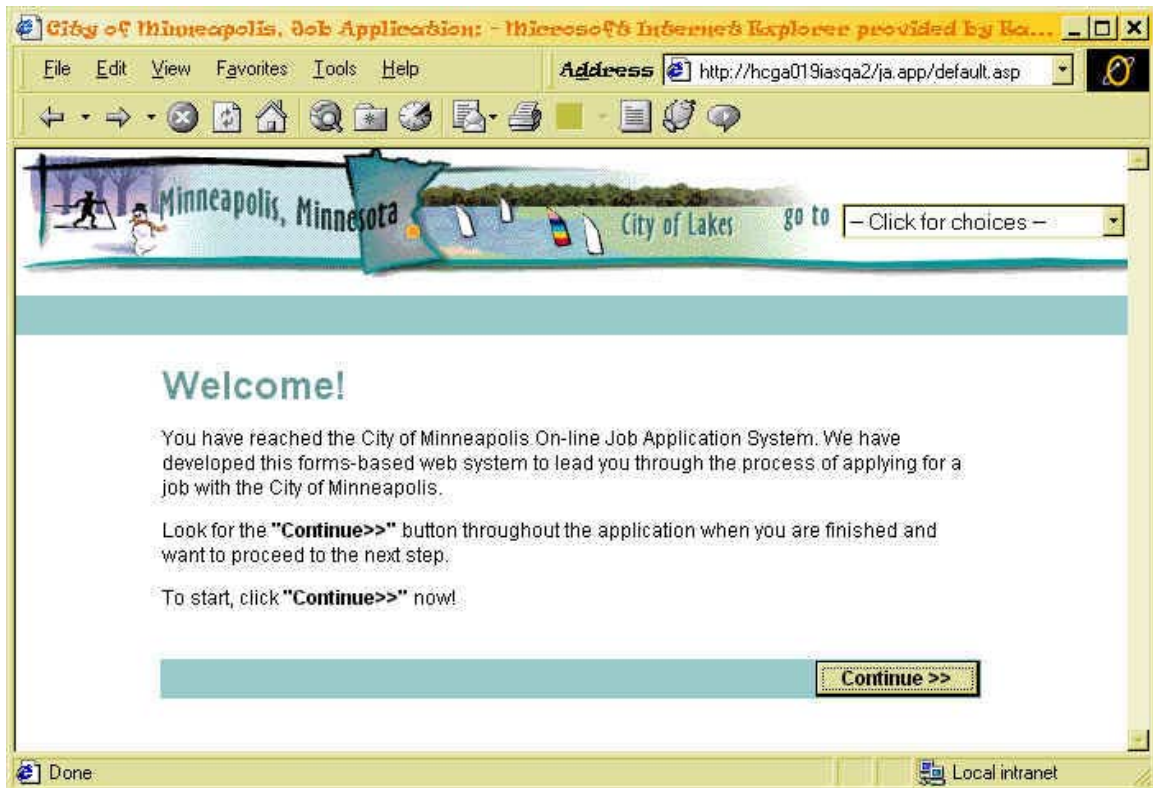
City of Minneapolis, Job Application: - Microsoft Internet Explorer provided by Ba...

File Edit View Favorites Tools Help

Address http://hcga019iasqa2/ja.app/default.asp

Minneapolis, Minnesota

City of Lakes

go to – Click for choices –

Welcome!

You have reached the City of Minneapolis On-line Job Application System. We have developed this forms-based web system to lead you through the process of applying for a job with the City of Minneapolis.

Look for the **"Continue>>"** button throughout the application when you are finished and want to proceed to the next step.

To start, click **"Continue>>"** now!

Continue >>

Done

Local intranet